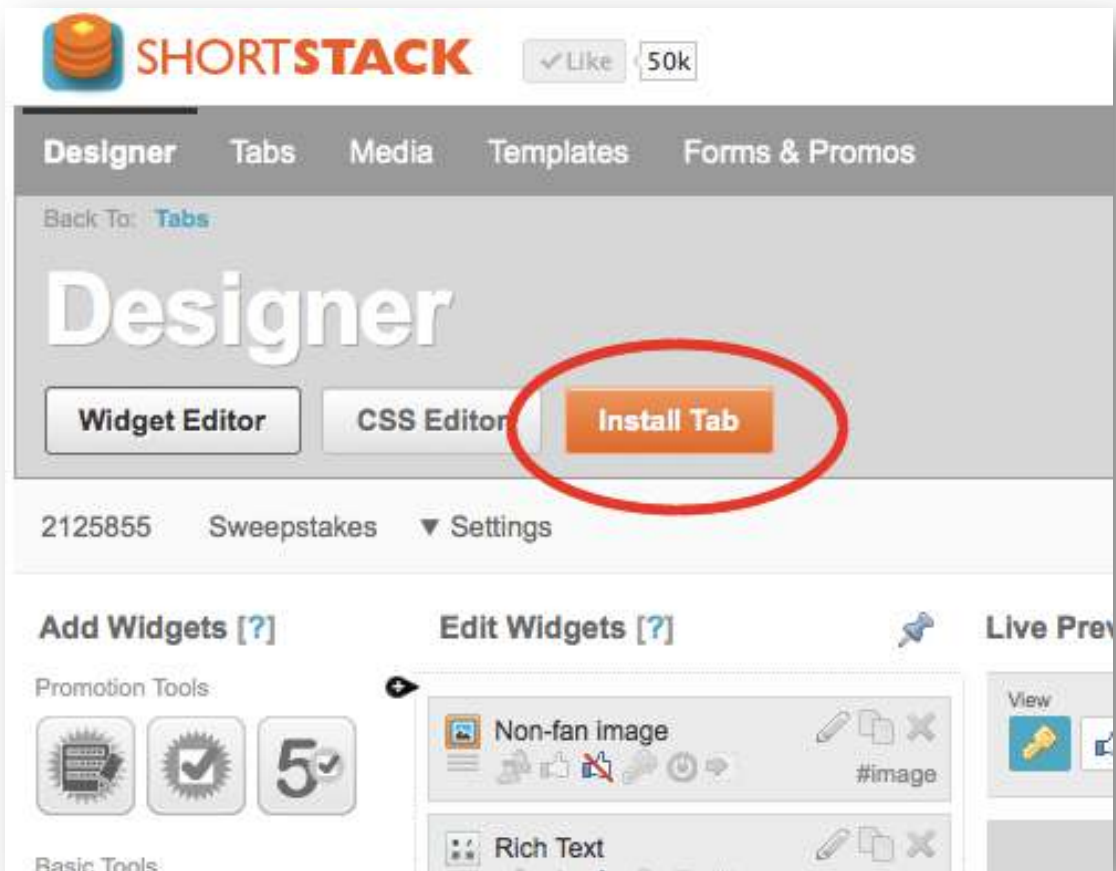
SHORTSTACK

✓Like 50k

Designer Tabs Media Templates Forms & Promos

Back To: Tabs

Designer

Widget Editor CSS Editor Install Tab

2125855 Sweepstakes ▼ Settings

Add Widgets [?]

Promotion Tools

Basic Tools

Edit Widgets [?]

Non-fan image

#image

Rich Text

Live Prev

View